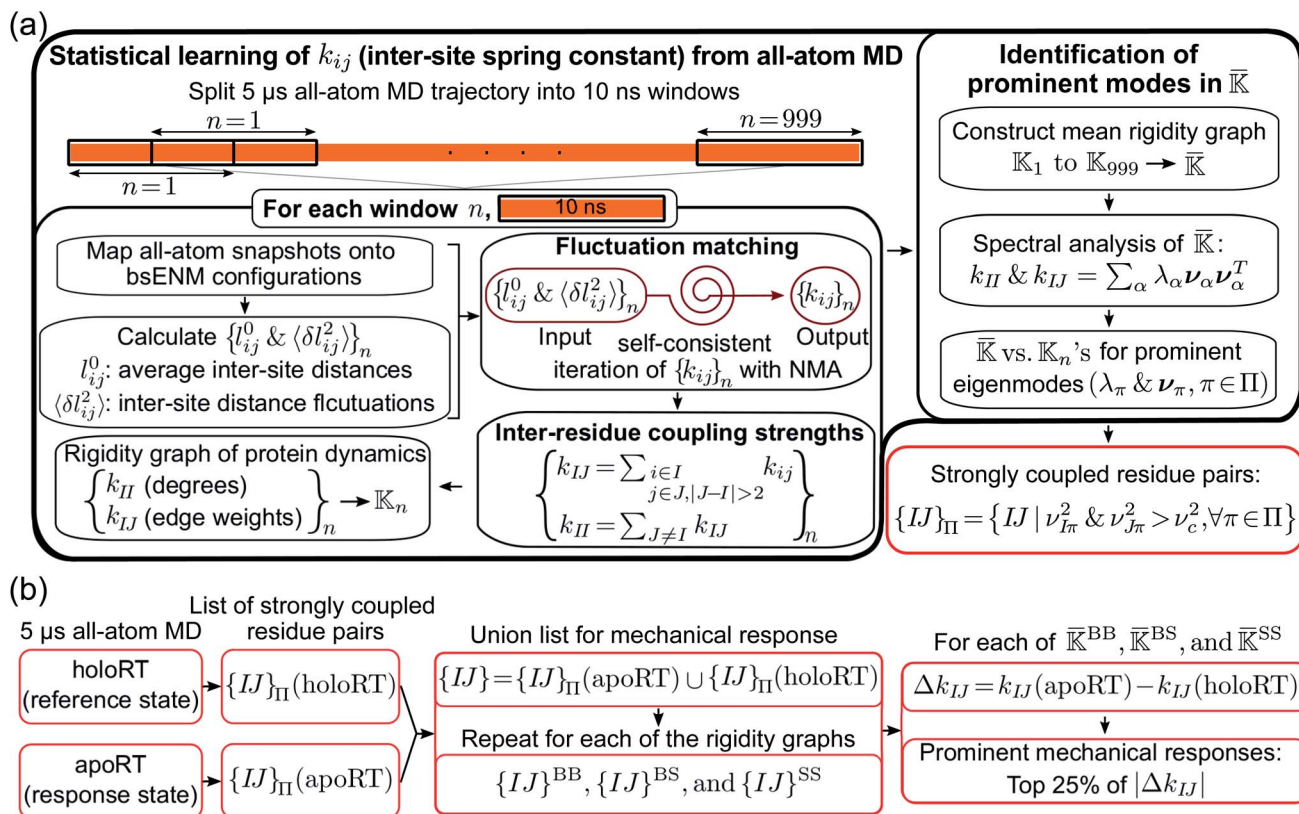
(a)

Statistical learning of $k_{ij}$ (inter-site spring constant) from all-atom MD

Split 5 μs all-atom MD trajectory into 10 ns windows

$n=1$

$n=999$

$n=1$

. . . .

For each window $n$, 10 ns

Map all-atom snapshots onto bsENM configurations

Calculate $\{l_{ij}^0 \,\&\, \langle\delta l_{ij}^2\rangle\}_n$
$l_{ij}^0$: average inter-site distances
$\langle\delta l_{ij}^2\rangle$: inter-site distance flcutuations

Fluctuation matching

$\{l_{ij}^0 \,\&\, \langle\delta l_{ij}^2\rangle\}_n$

$\{k_{ij}\}_n$

Input self-consistent Output
iteration of $\{k_{ij}\}_n$ with NMA

Inter-residue coupling strengths

$\begin{cases} k_{IJ}=\sum_{i\in I, j\in J, |J-I|>2} k_{ij} \\ k_{II}=\sum_{J\neq I} k_{IJ} \end{cases}_n$

Rigidity graph of protein dynamics
$\begin{Bmatrix} k_{II} \text{ (degrees)} \\ k_{IJ} \text{ (edge weights)} \end{Bmatrix}_n \rightarrow \mathbb{K}_n$

Identification of prominent modes in $\overline{\mathbb{K}}$

Construct mean rigidity graph
$\mathbb{K}_1$ to $\mathbb{K}_{999} \rightarrow \overline{\mathbb{K}}$

Spectral analysis of $\overline{\mathbb{K}}$:
$k_{II} \,\&\, k_{IJ}=\sum_\alpha \lambda_\alpha \boldsymbol{\nu}_\alpha \boldsymbol{\nu}_\alpha^T$

$\overline{\mathbb{K}}$ vs. $\mathbb{K}_n$'s for prominent eigenmodes $(\lambda_\pi \,\&\, \boldsymbol{\nu}_\pi, \pi\in\Pi)$

Strongly coupled residue pairs:
$\{IJ\}_\Pi=\{IJ \mid \nu_{I\pi}^2 \,\&\, \nu_{J\pi}^2>\nu_c^2, \forall\pi\in\Pi\}$

(b)

5 μs all-atom MD

List of strongly coupled residue pairs

holoRT (reference state)

$\{IJ\}_\Pi(\text{holoRT})$

apoRT (response state)

$\{IJ\}_\Pi(\text{apoRT})$

Union list for mechanical response

$\{IJ\}=\{IJ\}_\Pi(\text{apoRT})\cup\{IJ\}_\Pi(\text{holoRT})$

Repeat for each of the rigidity graphs

$\{IJ\}^{\text{BB}}, \{IJ\}^{\text{BS}}, \text{and } \{IJ\}^{\text{SS}}$

For each of $\overline{\mathbb{K}}^{\text{BB}}, \overline{\mathbb{K}}^{\text{BS}}, \text{and } \overline{\mathbb{K}}^{\text{SS}}$

$\Delta k_{IJ}=k_{IJ}(\text{apoRT})-k_{IJ}(\text{holoRT})$

Prominent mechanical responses:
Top 25% of $|\Delta k_{IJ}|$